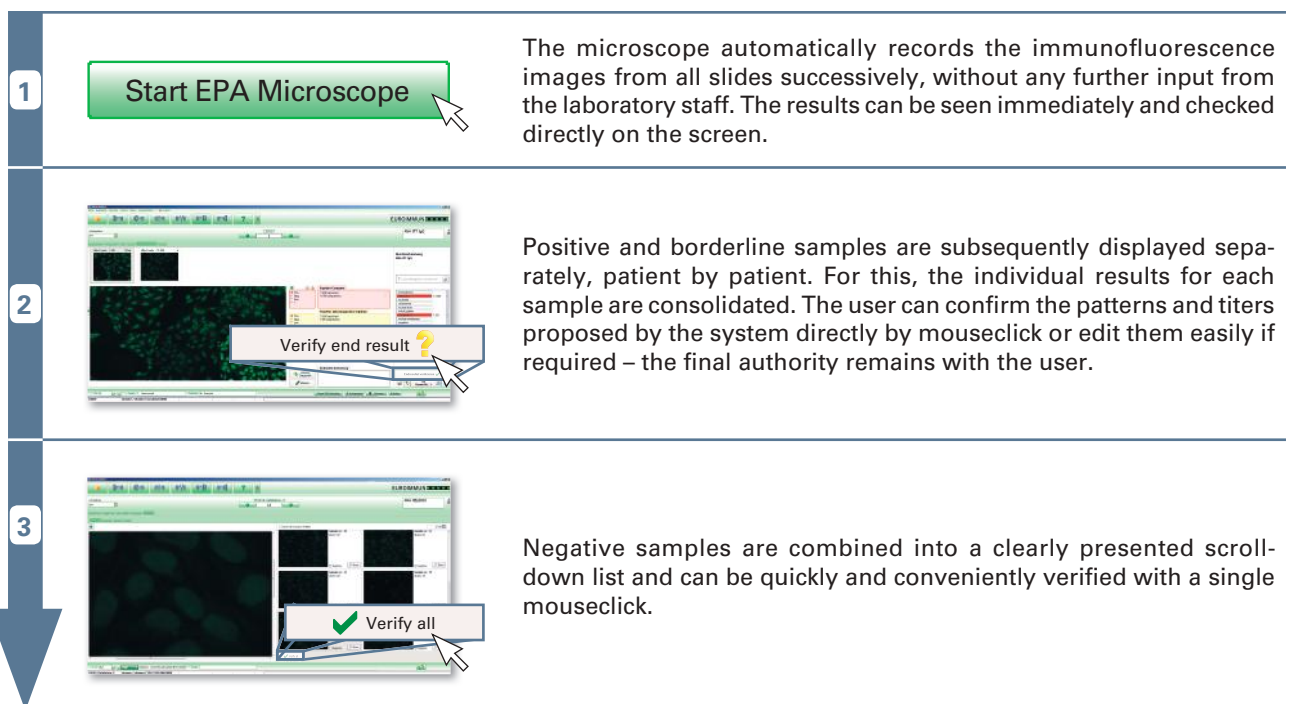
1

Start EPA Microscope

The microscope automatically records the immunofluorescence images from all slides successively, without any further input from the laboratory staff. The results can be seen immediately and checked directly on the screen.

2

EUROIMMUN

Verify end result

Positive and borderline samples are subsequently displayed separately, patient by patient. For this, the individual results for each sample are consolidated. The user can confirm the patterns and titers proposed by the system directly by mouseclick or edit them easily if required – the final authority remains with the user.

3

EUROIMMUN

Verify all

Negative samples are combined into a clearly presented scrolldown list and can be quickly and conveniently verified with a single mouseclick.